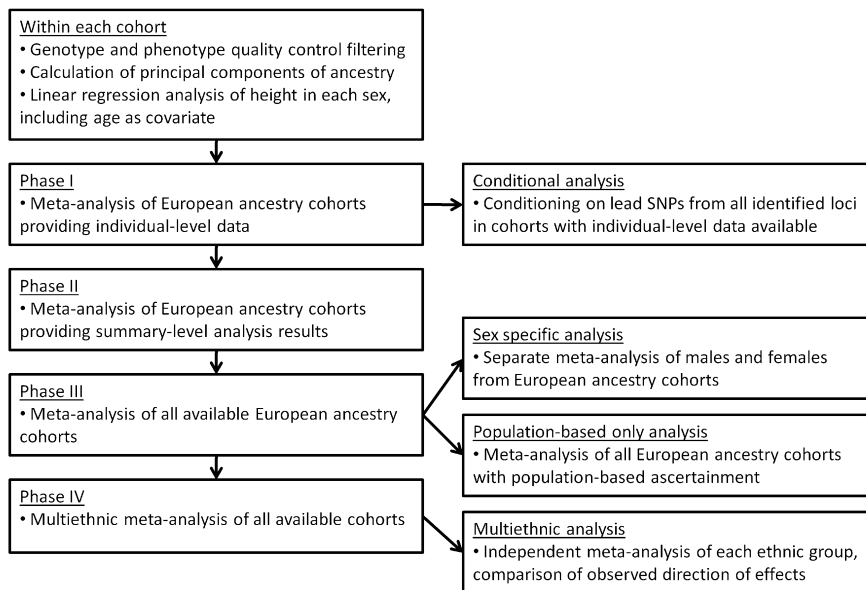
Within each cohort
• Genotype and phenotype quality control filtering
• Calculation of principal components of ancestry
• Linear regression analysis of height in each sex, including age as covariate

Phase I
• Meta-analysis of European ancestry cohorts providing individual-level data

Conditional analysis
• Conditioning on lead SNPs from all identified loci in cohorts with individual-level data available

Phase II
• Meta-analysis of European ancestry cohorts providing summary-level analysis results

Sex specific analysis
• Separate meta-analysis of males and females from European ancestry cohorts

Phase III
• Meta-analysis of all available European ancestry cohorts

Population-based only analysis
• Meta-analysis of all European ancestry cohorts with population-based ascertainment

Phase IV
• Multiethnic meta-analysis of all available cohorts

Multiethnic analysis
• Independent meta-analysis of each ethnic group, comparison of observed direction of effects